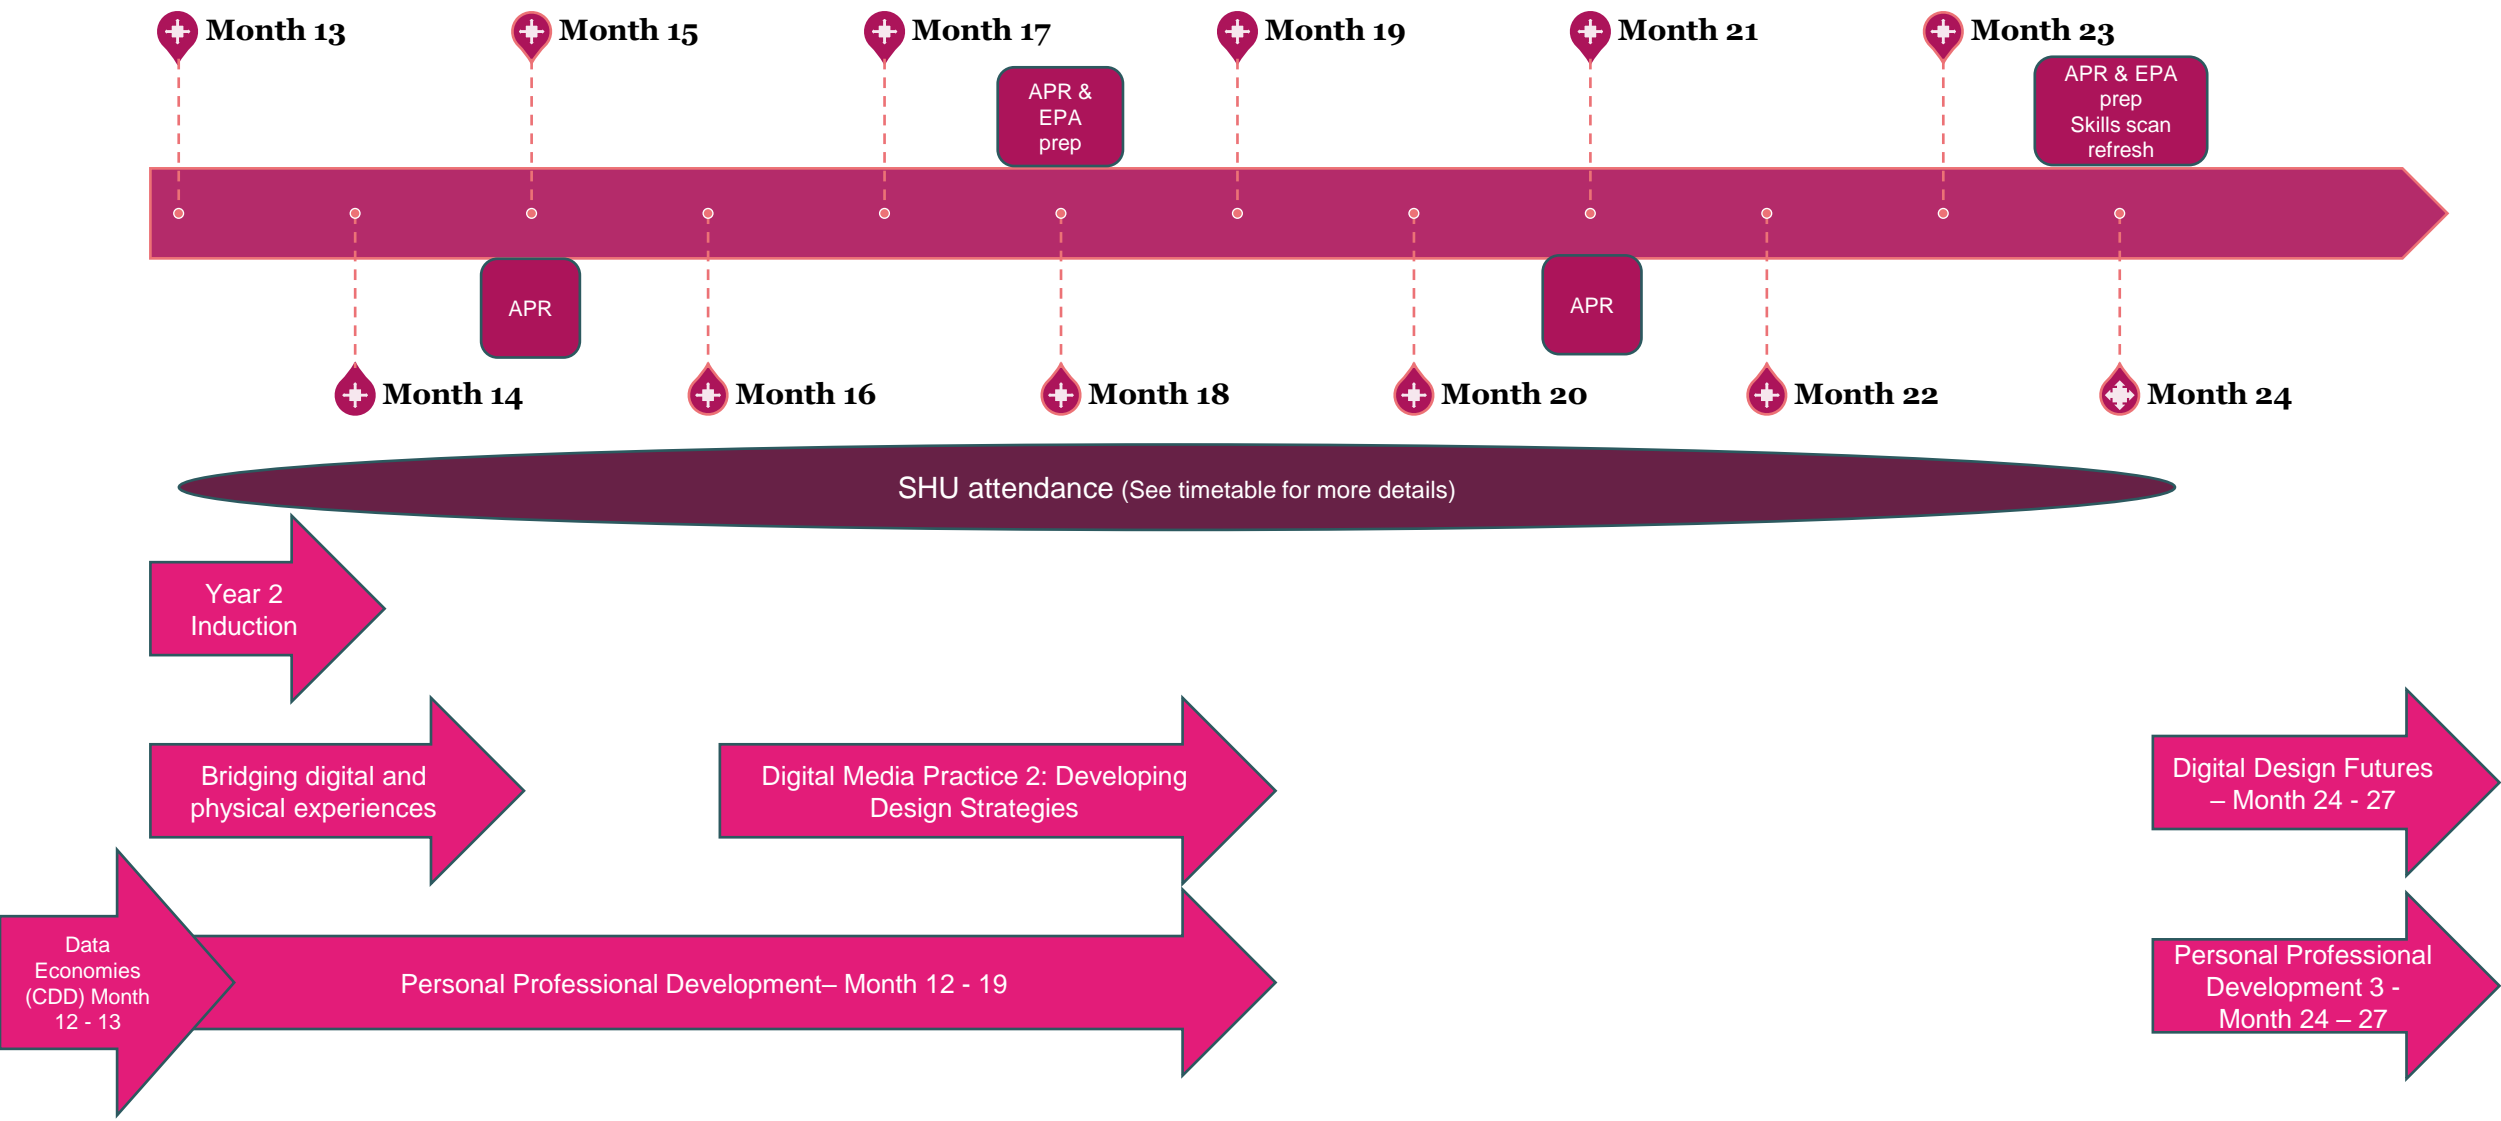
Month 13
Month 15
Month 17
Month 19
Month 21
Month 23

APR & EPA prep

APR & EPA prep
Skills scan refresh

APR

APR

Month 14
Month 16
Month 18
Month 20
Month 22
Month 24

SHU attendance (See timetable for more details)

Year 2 Induction

Bridging digital and physical experiences

Digital Media Practice 2: Developing Design Strategies

Digital Design Futures – Month 24 - 27

Data Economies (CDD) Month 12 - 13

Personal Professional Development– Month 12 - 19

Personal Professional Development 3 - Month 24 – 27